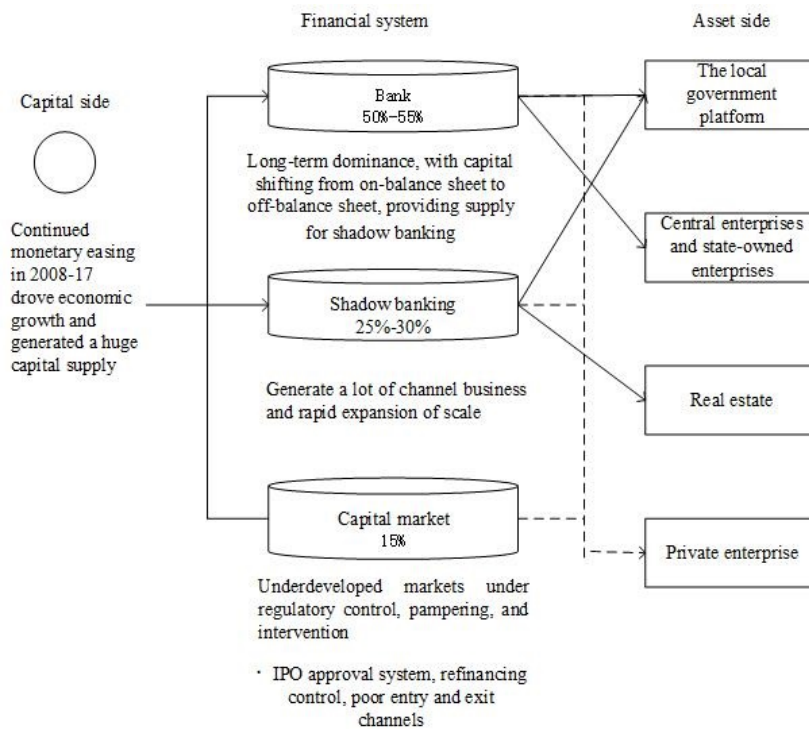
Financial system

Asset side

Capital side

Continued monetary easing in 2008-17 drove economic growth and generated a huge capital supply

Bank
50%-55%

Long-term dominance, with capital shifting from on-balance sheet to off-balance sheet, providing supply for shadow banking

Shadow banking
25%-30%

Generate a lot of channel business and rapid expansion of scale

Capital market
15%

Underdeveloped markets under regulatory control, pampering, and intervention

· IPO approval system, refinancing control, poor entry and exit channels

The local government platform

Central enterprises and state-owned enterprises

Real estate

Private enterprise